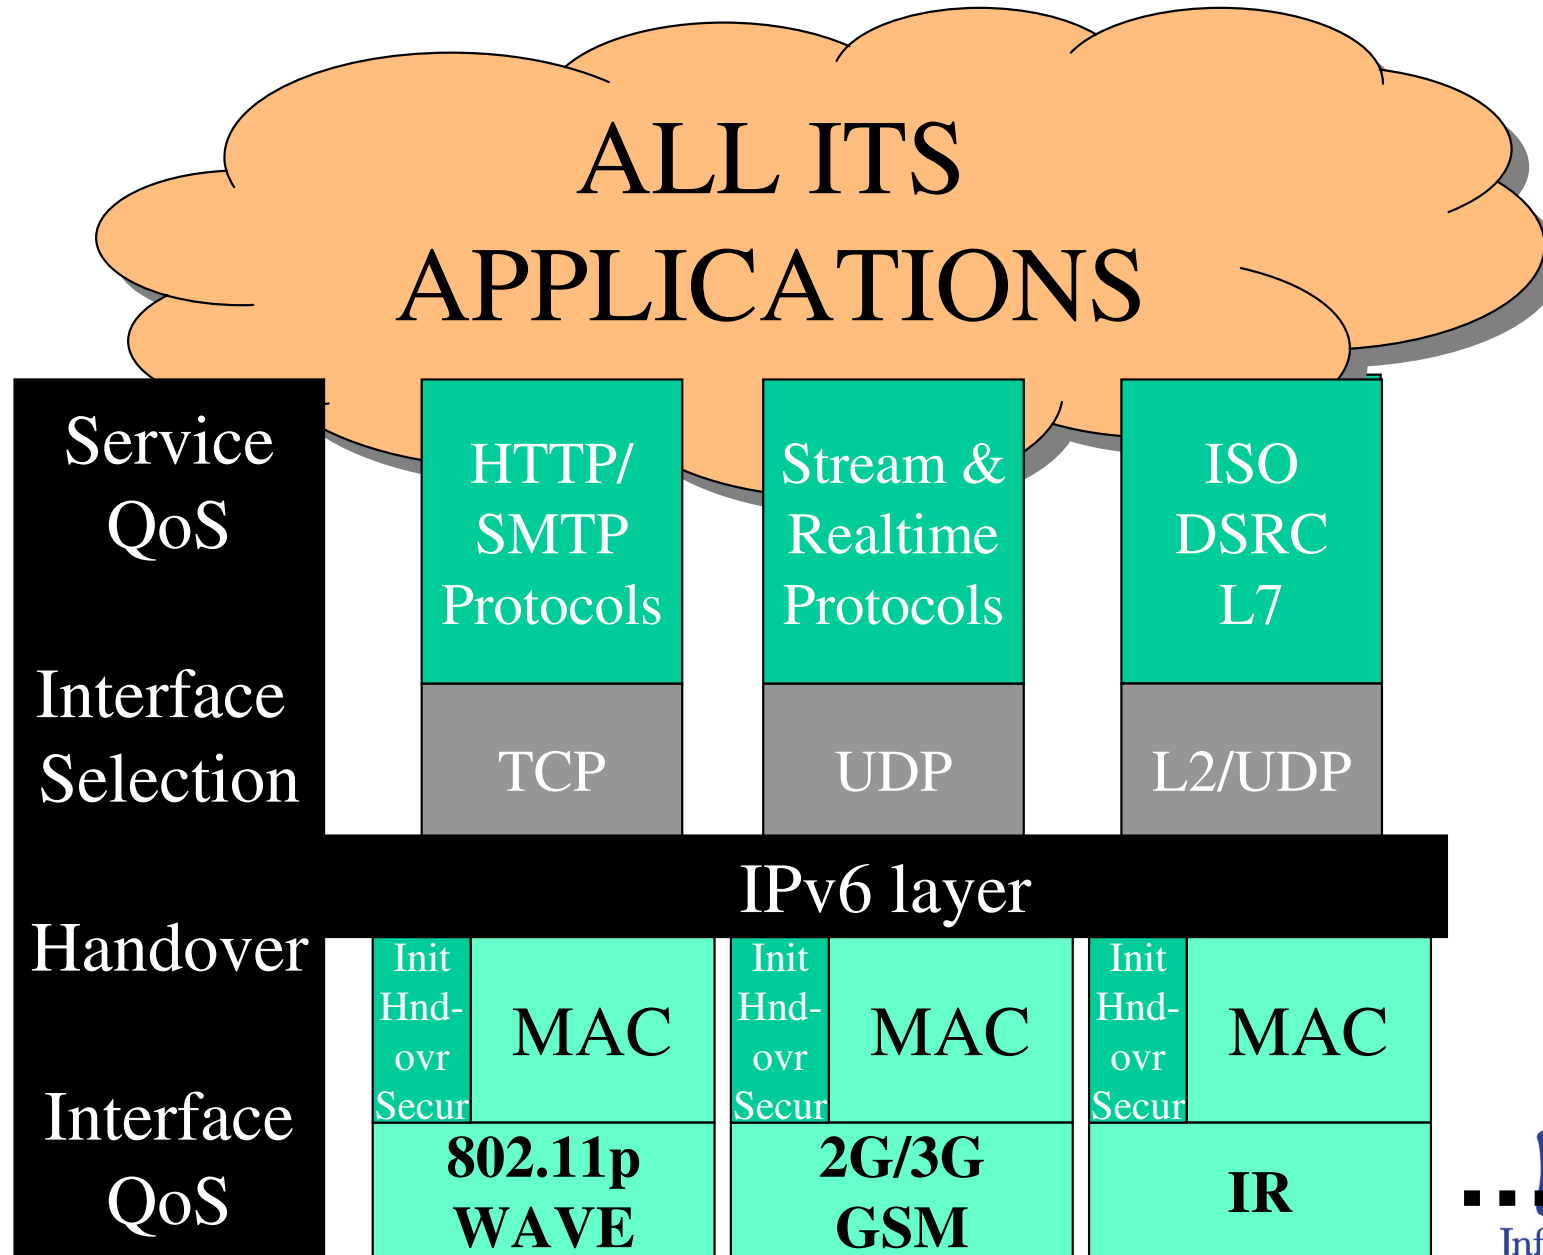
ALL ITS APPLICATIONS

Service QoS

Interface Selection

Handover

Interface QoS

HTTP/ SMTP Protocols

Stream & Realtime Protocols

ISO DSRC L7

TCP

UDP

L2/UDP

IPv6 layer

Init Hnd-ovr Secur

MAC

Init Hnd-ovr Secur

MAC

Init Hnd-ovr Secur

MAC

802.11p WAVE

2G/3G GSM

IR

Inf